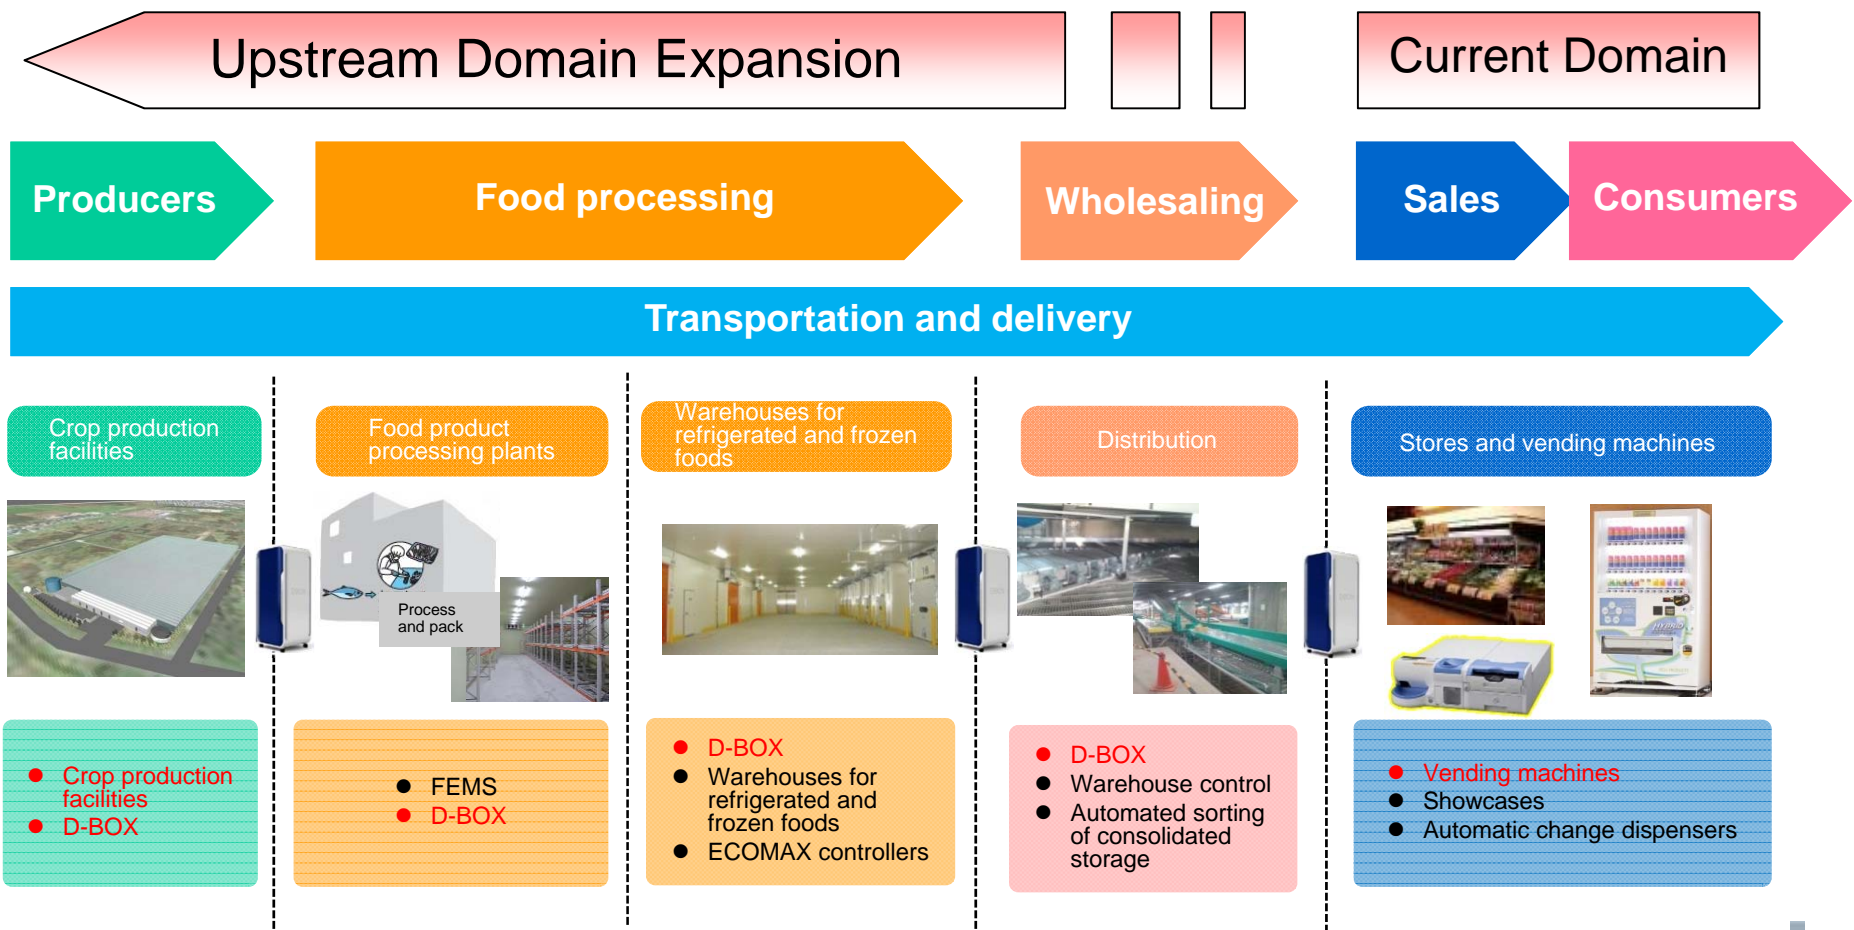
Upstream Domain Expansion

Current Domain

Producers

Food processing

Wholesaling

Sales

Consumers

Transportation and delivery

Crop production facilities

Food product processing plants

Warehouses for refrigerated and frozen foods

Distribution

Stores and vending machines

Process and pack

- Crop production facilities
- D-BOX

- FEMS
- D-BOX

- D-BOX
- Warehouses for refrigerated and frozen foods
- ECOMAX controllers

- D-BOX
- Warehouse control
- Automated sorting of consolidated storage

- Vending machines
- Showcases
- Automatic change dispensers